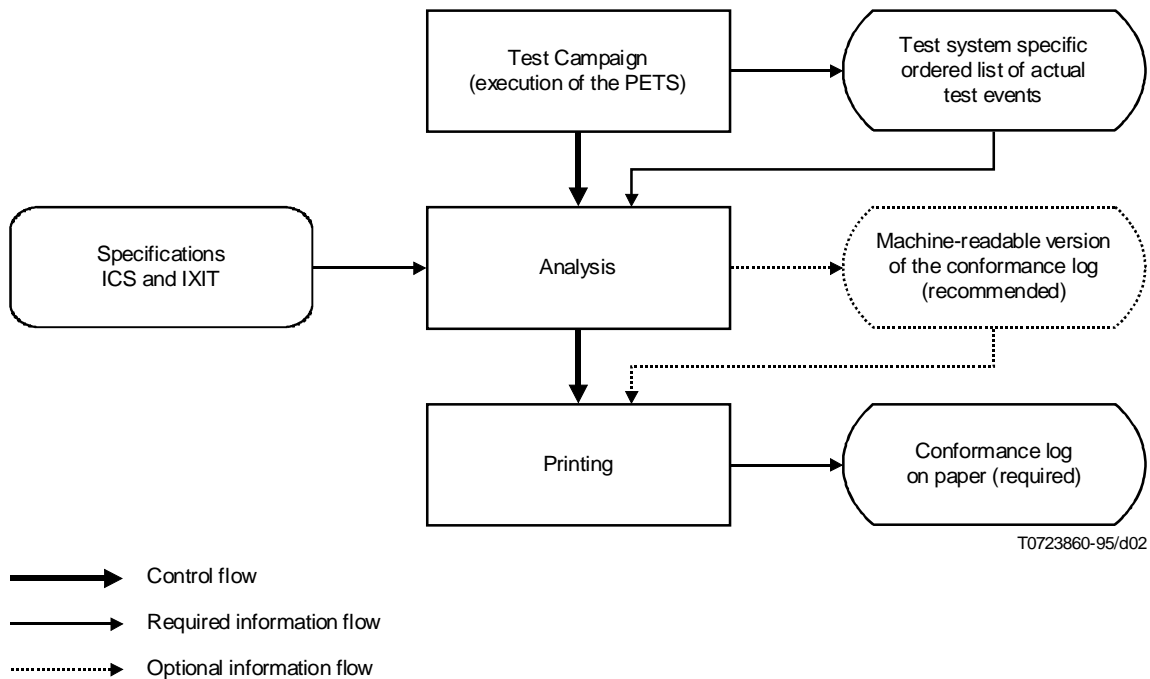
Test Campaign
(execution of the PETS)

Test system specific ordered list of actual test events

Specifications
ICS and IXIT

Analysis

Machine-readable version of the conformance log (recommended)

Printing

Conformance log on paper (required)

T0723860-95/d02

Control flow

Required information flow

Optional information flow